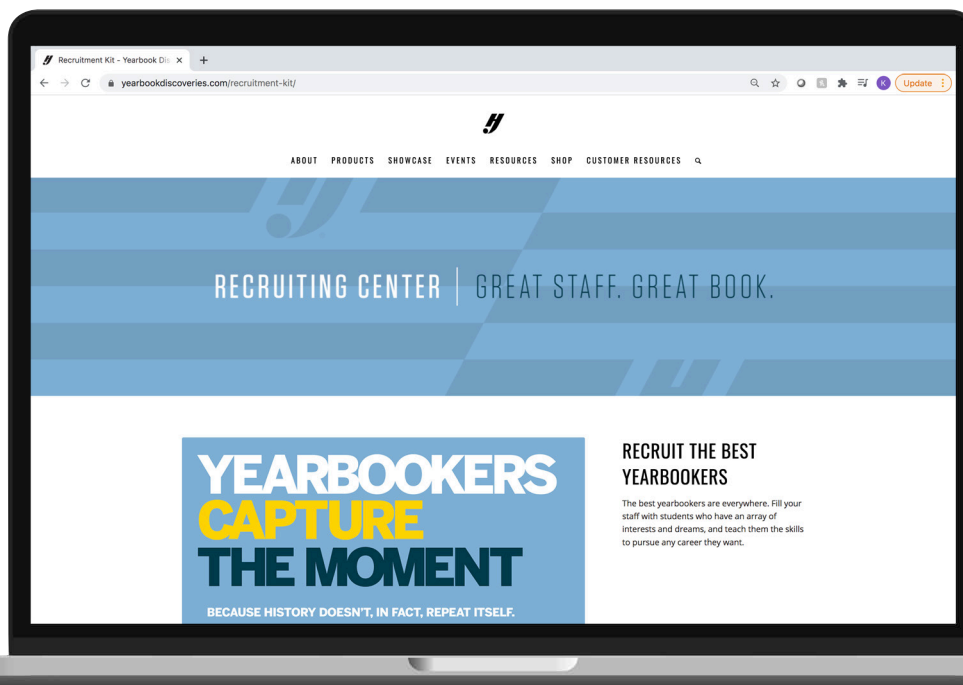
Recruitment Kit - Yearbook Dis

yearbookdiscoveries.com/recruitment-kit/

K

Update

ABOUT PRODUCTS SHOWCASE EVENTS RESOURCES SHOP CUSTOMER RESOURCES

RECRUITING CENTER | GREAT STAFF. GREAT BOOK.

YEARBOOKERS CAPTURE THE MOMENT

BECAUSE HISTORY DOESN'T, IN FACT, REPEAT ITSELF.

RECRUIT THE BEST YEARBOOKERS

The best yearbookers are everywhere. Fill your staff with students who have an array of interests and dreams, and teach them the skills to pursue any career they want.